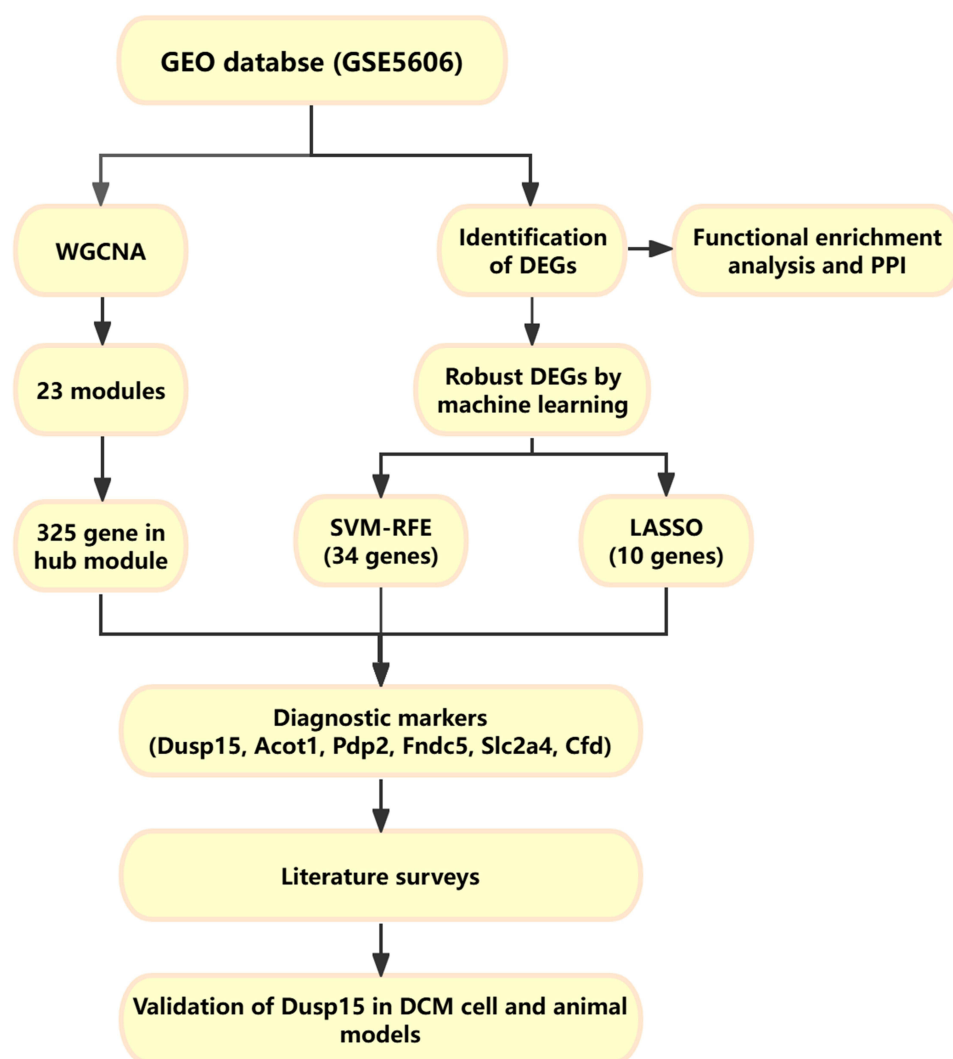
GEO databse (GSE5606)

WGCNA

Identification of DEGs

Functional enrichment analysis and PPI

23 modules

Robust DEGs by machine learning

325 gene in hub module

SVM-RFE (34 genes)

LASSO (10 genes)

Diagnostic markers (Dusp15, Acot1, Pdp2, Fndc5, Slc2a4, Cfd)

Literature surveys

Validation of Dusp15 in DCM cell and animal models